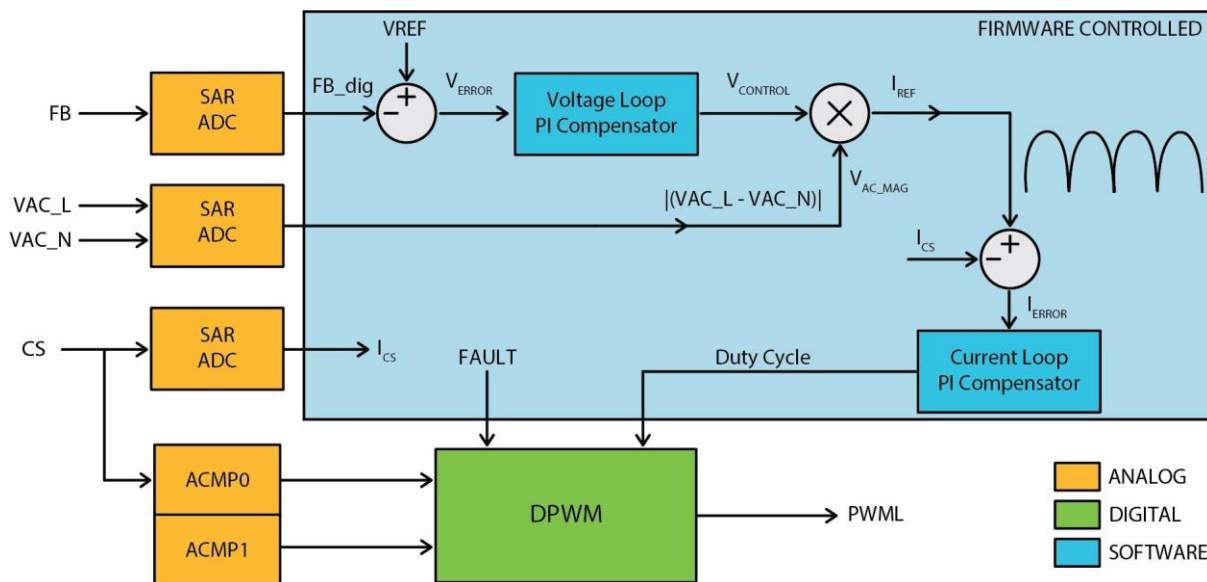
FIRMWARE CONTROLLED

VREF

FB

SAR ADC

FB_dig

+

−

$V_{ERROR}$

Voltage Loop PI Compensator

$V_{CONTROL}$

$I_{REF}$

VAC_L

VAC_N

SAR ADC

|(VAC_L - VAC_N)|

$V_{AC\_MAG}$

$I_{CS}$

+

−

$I_{ERROR}$

CS

SAR ADC

$I_{CS}$

FAULT

Duty Cycle

Current Loop PI Compensator

ACMP0

ACMP1

DPWM

PWML

ANALOG

DIGITAL

SOFTWARE